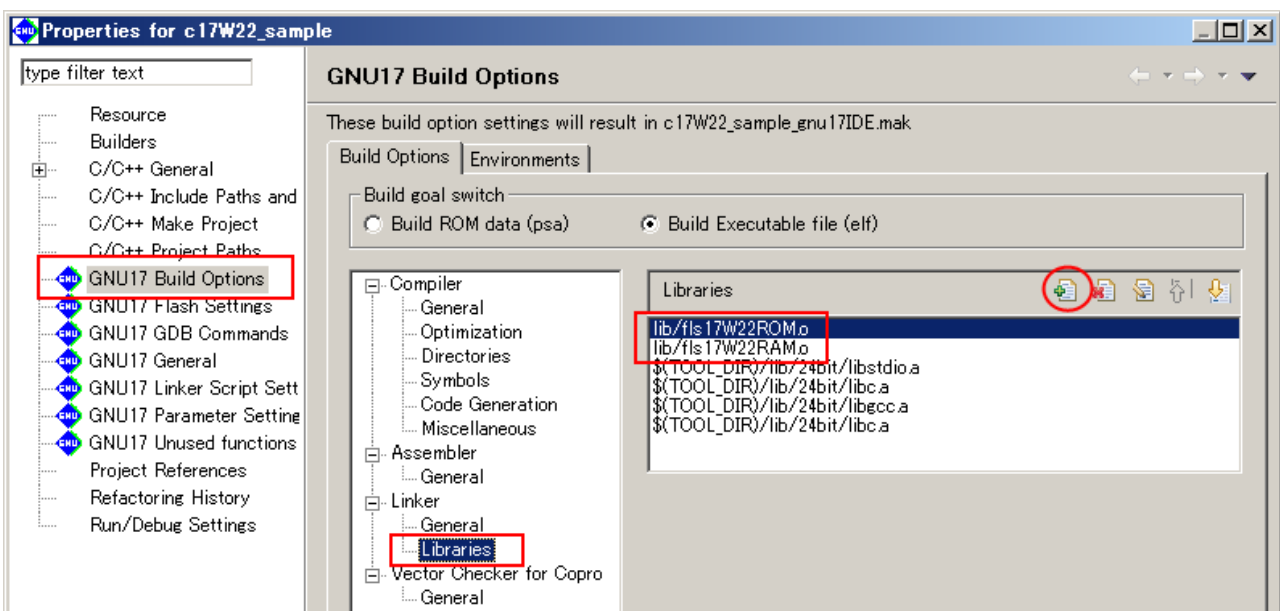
Properties for c17W22_sample

type filter text

Resource
Builders
C/C++ General
C/C++ Include Paths and
C/C++ Make Project
C/C++ Project Paths
GNU17 Build Options
GNU17 Flash Settings
GNU17 GDB Commands
GNU17 General
GNU17 Linker Script Sett
GNU17 Parameter Setting
GNU17 Unused functions
Project References
Refactoring History
Run/Debug Settings

GNU17 Build Options

These build option settings will result in c17W22_sample_gnu17IDE.mak

Build Options | Environments

Build goal switch
Build ROM data (psa)
Build Executable file (elf)

Compiler
General
Optimization
Directories
Symbols
Code Generation
Miscellaneous
Assembler
General
Linker
General
Libraries
Vector Checker for Copro
General

Libraries

lib/fls17W22ROM.o
lib/fls17W22RAM.o
$(TOOL_DIR)/lib/24bit/libstdio.a
$(TOOL_DIR)/lib/24bit/libc.a
$(TOOL_DIR)/lib/24bit/libgcc.a
$(TOOL_DIR)/lib/24bit/libc.a